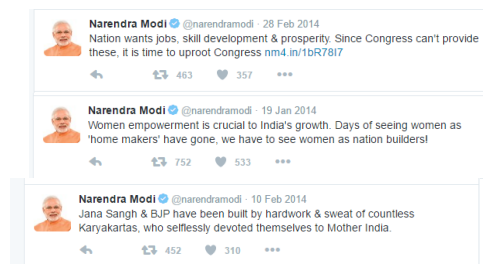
Narendra Modi @narendramodi · 28 Feb 2014
Nation wants jobs, skill development & prosperity. Since Congress can't provide these, it is time to uproot Congress nm4.in/1bR78I7

463 357 •••

Narendra Modi @narendramodi · 19 Jan 2014
Women empowerment is crucial to India's growth. Days of seeing women as 'home makers' have gone, we have to see women as nation builders!

752 533 •••

Narendra Modi @narendramodi · 10 Feb 2014
Jana Sangh & BJP have been built by hardwork & sweat of countless Karyakartas, who selflessly devoted themselves to Mother India.

452 310 •••